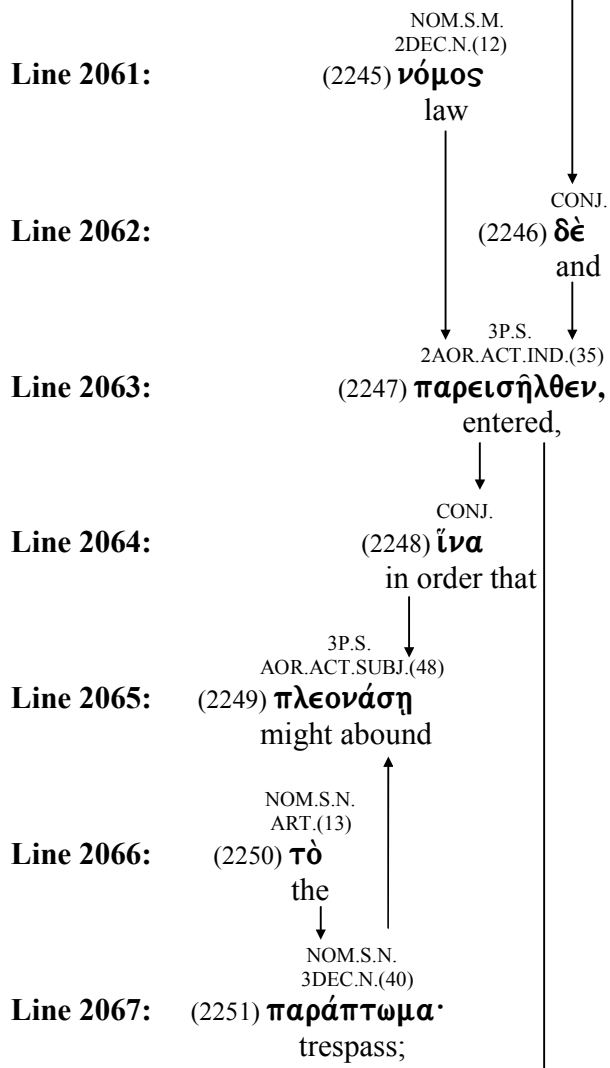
NOM.S.M.
2DEC.N.(12)
Line 2061: (2245) νόμος
law

CONJ.
Line 2062: (2246) δὲ
and

3P.S.
2AOR.ACT.IND.(35)
Line 2063: (2247) παρεισῆλθεν,
entered,

CONJ.
Line 2064: (2248) ἵνα
in order that

3P.S.
AOR.ACT.SUBJ.(48)
Line 2065: (2249) πλεονάσῃ
might abound

NOM.S.N.
ART.(13)
Line 2066: (2250) τὸ
the

NOM.S.N.
3DEC.N.(40)
Line 2067: (2251) παράπτωμα·
trespass;